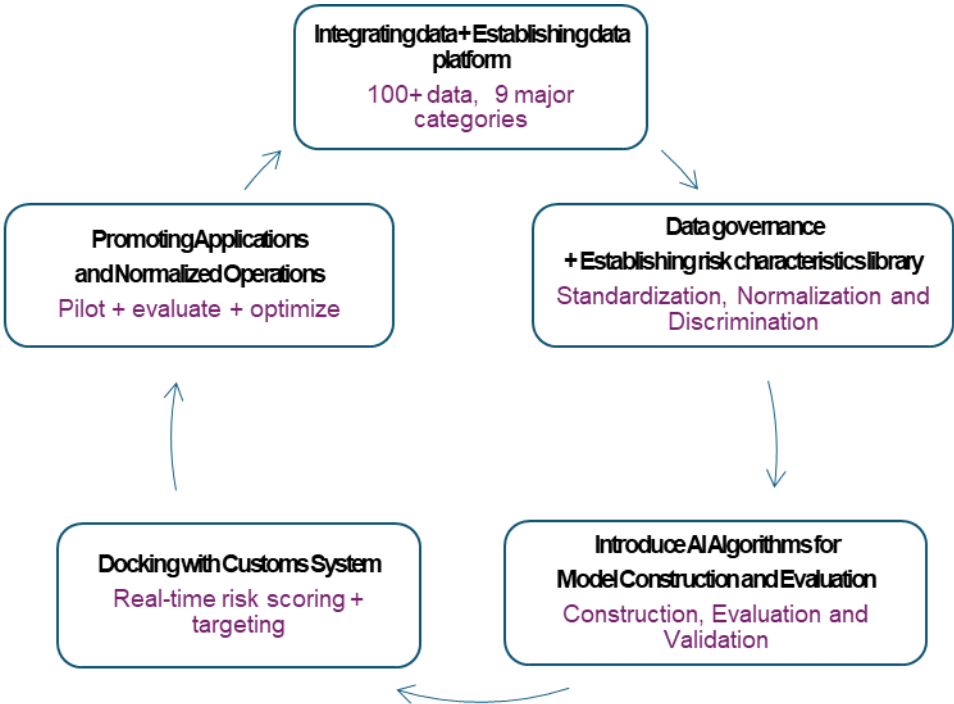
Integrating data + Establishing data platform
100+ data, 9 major categories

Data governance
+ Establishing risk characteristics library
Standardization, Normalization and Discrimination

Introduce AI Algorithms for Model Construction and Evaluation
Construction, Evaluation and Validation

Docking with Customs System
Real-time risk scoring + targeting

Promoting Applications and Normalized Operations
Pilot + evaluate + optimize